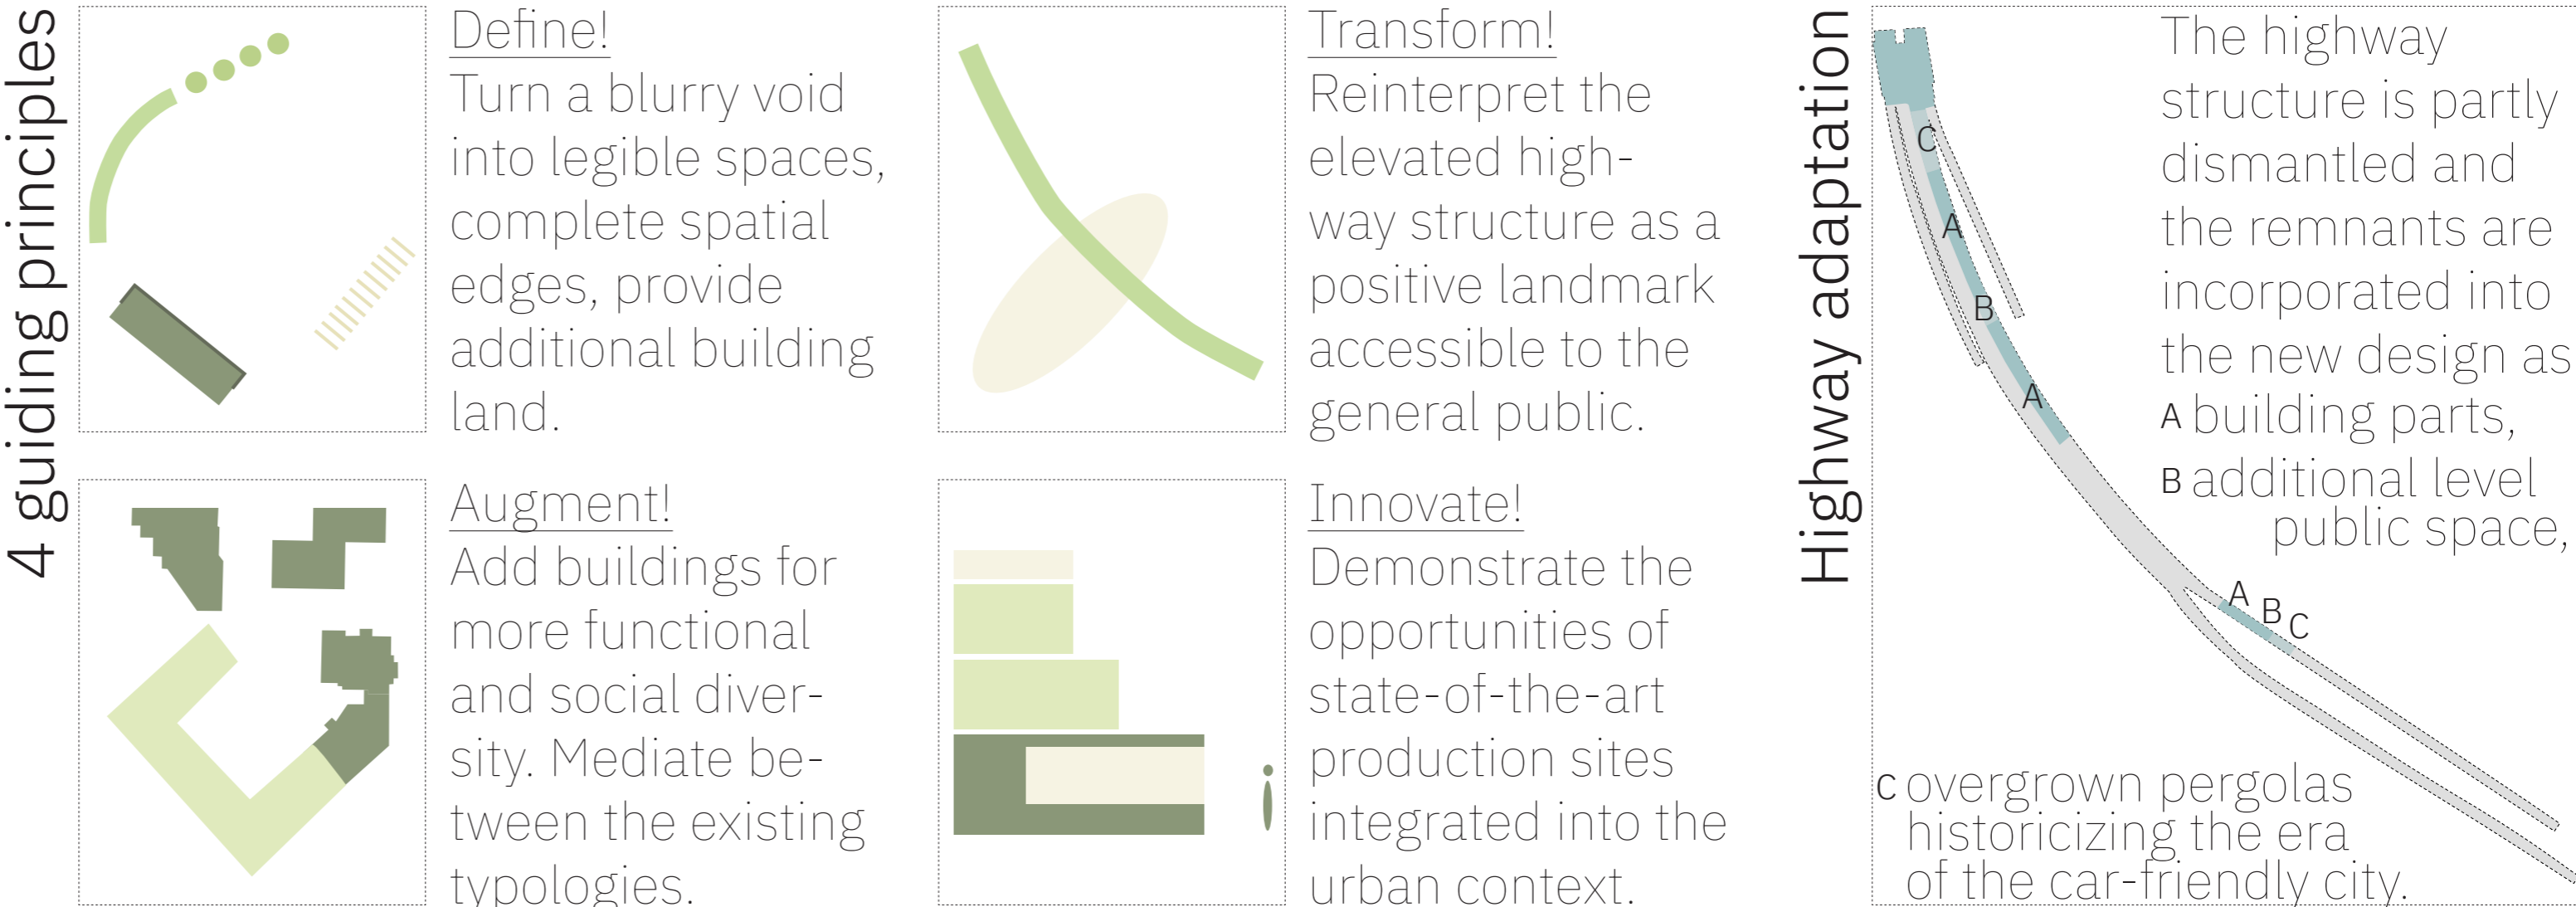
4 guiding principles

Define!
Turn a blurry void into legible spaces, complete spatial edges, provide additional building land.

Transform!
Reinterpret the elevated highway structure as a positive landmark accessible to the general public.

Augment!
Add buildings for more functional and social diversity. Mediate between the existing typologies.

Innovate!
Demonstrate the opportunities of state-of-the-art production sites integrated into the urban context.

Highway adaptation

C
A
B
A
A B C

The highway structure is partly dismantled and the remnants are incorporated into the new design as
A building parts,
B additional level public space,
C overgrown pergolas historicizing the era of the car-friendly city.